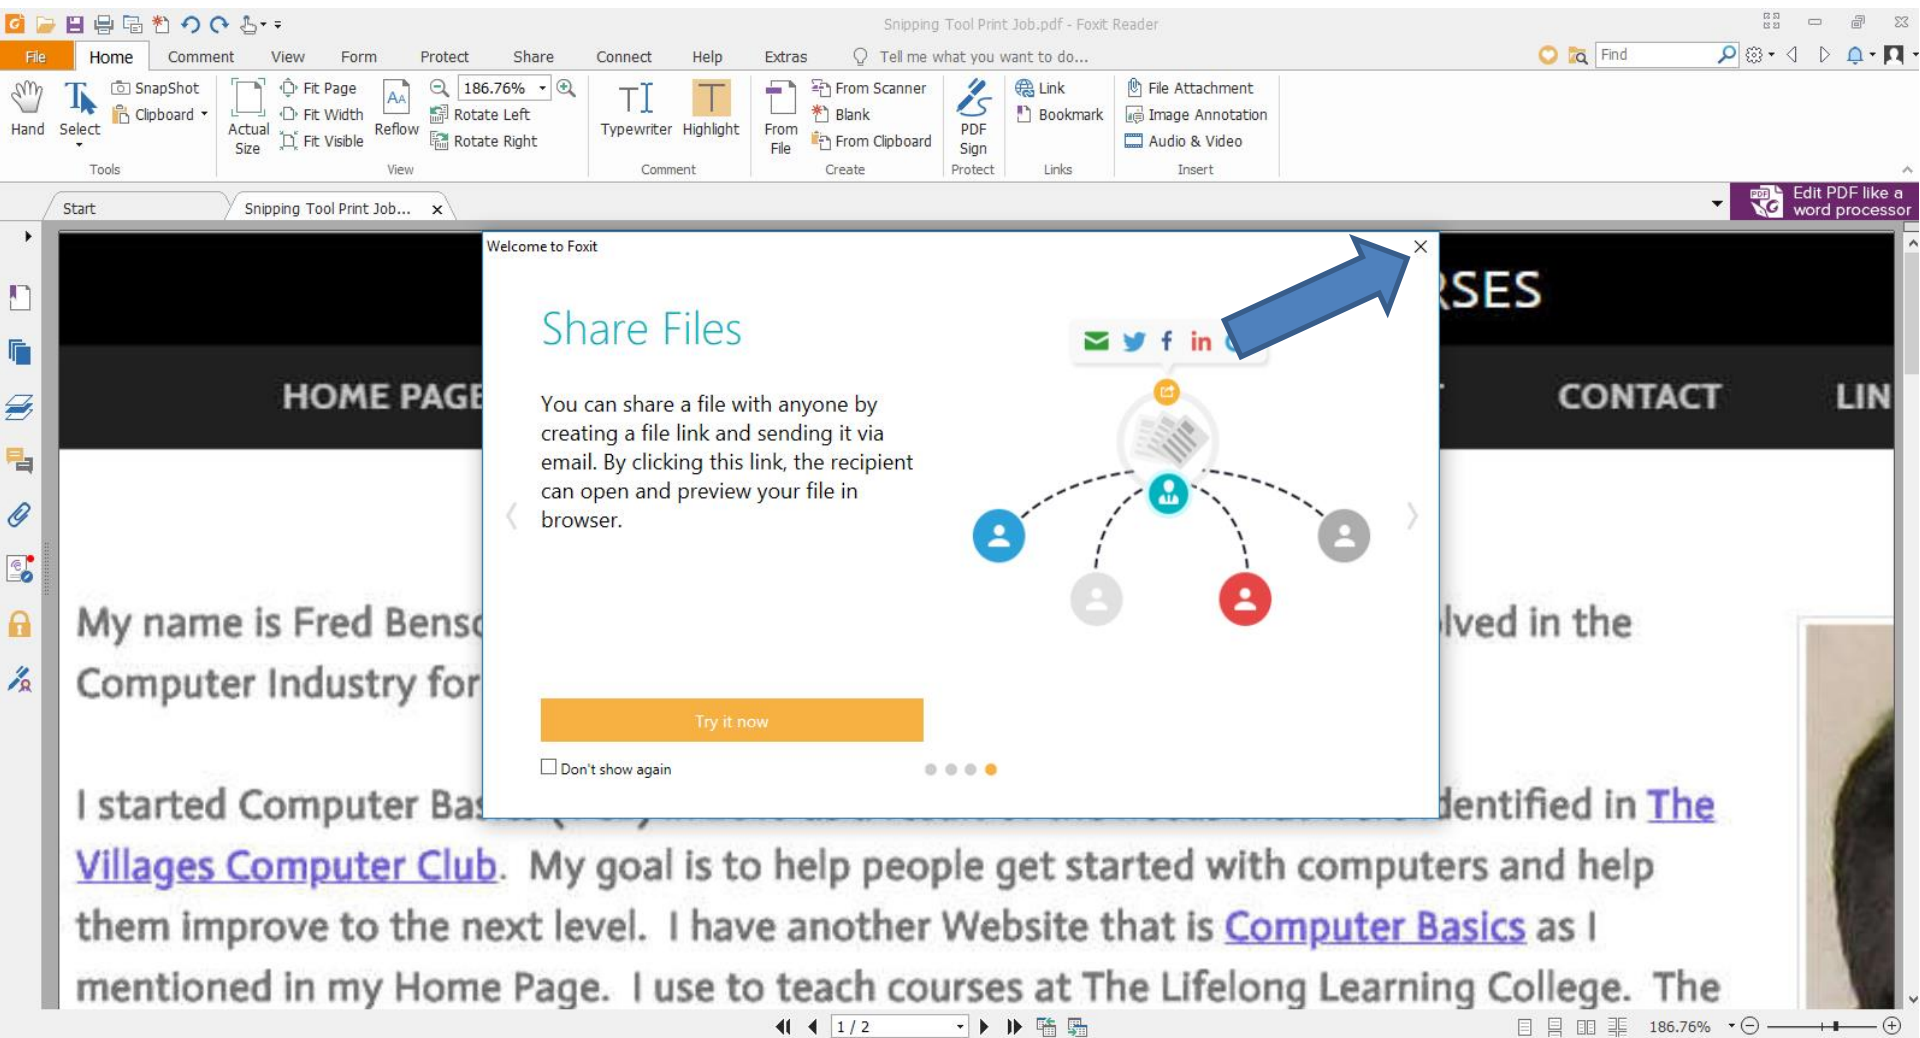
Snipping Tool Print Job.pdf - Foxit Reader

File Home Comment View Form Protect Share Connect Help Extras Tell me what you want to do...

Find

Hand Select SnapShot Clipboard Actual Size Fit Page Fit Width Fit Visible Reflow 186.76% Rotate Left Rotate Right Typewriter Highlight From File From Scanner Blank From Clipboard PDF Sign Link Bookmark File Attachment Image Annotation Audio & Video

Tools View Comment Create Protect Links Insert

Start Snipping Tool Print Job...

Edit PDF like a word processor

Welcome to Foxit

Share Files

You can share a file with anyone by creating a file link and sending it via email. By clicking this link, the recipient can open and preview your file in browser.

Try it now

Don't show again

SES

HOME PAGE CONTACT LIN

My name is Fred Bens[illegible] lved in the Computer Industry for

I started Computer Ba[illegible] dentified in The Villages Computer Club. My goal is to help people get started with computers and help them improve to the next level. I have another Website that is Computer Basics as I mentioned in my Home Page. I use to teach courses at The Lifelong Learning College. The

1 / 2

186.76%